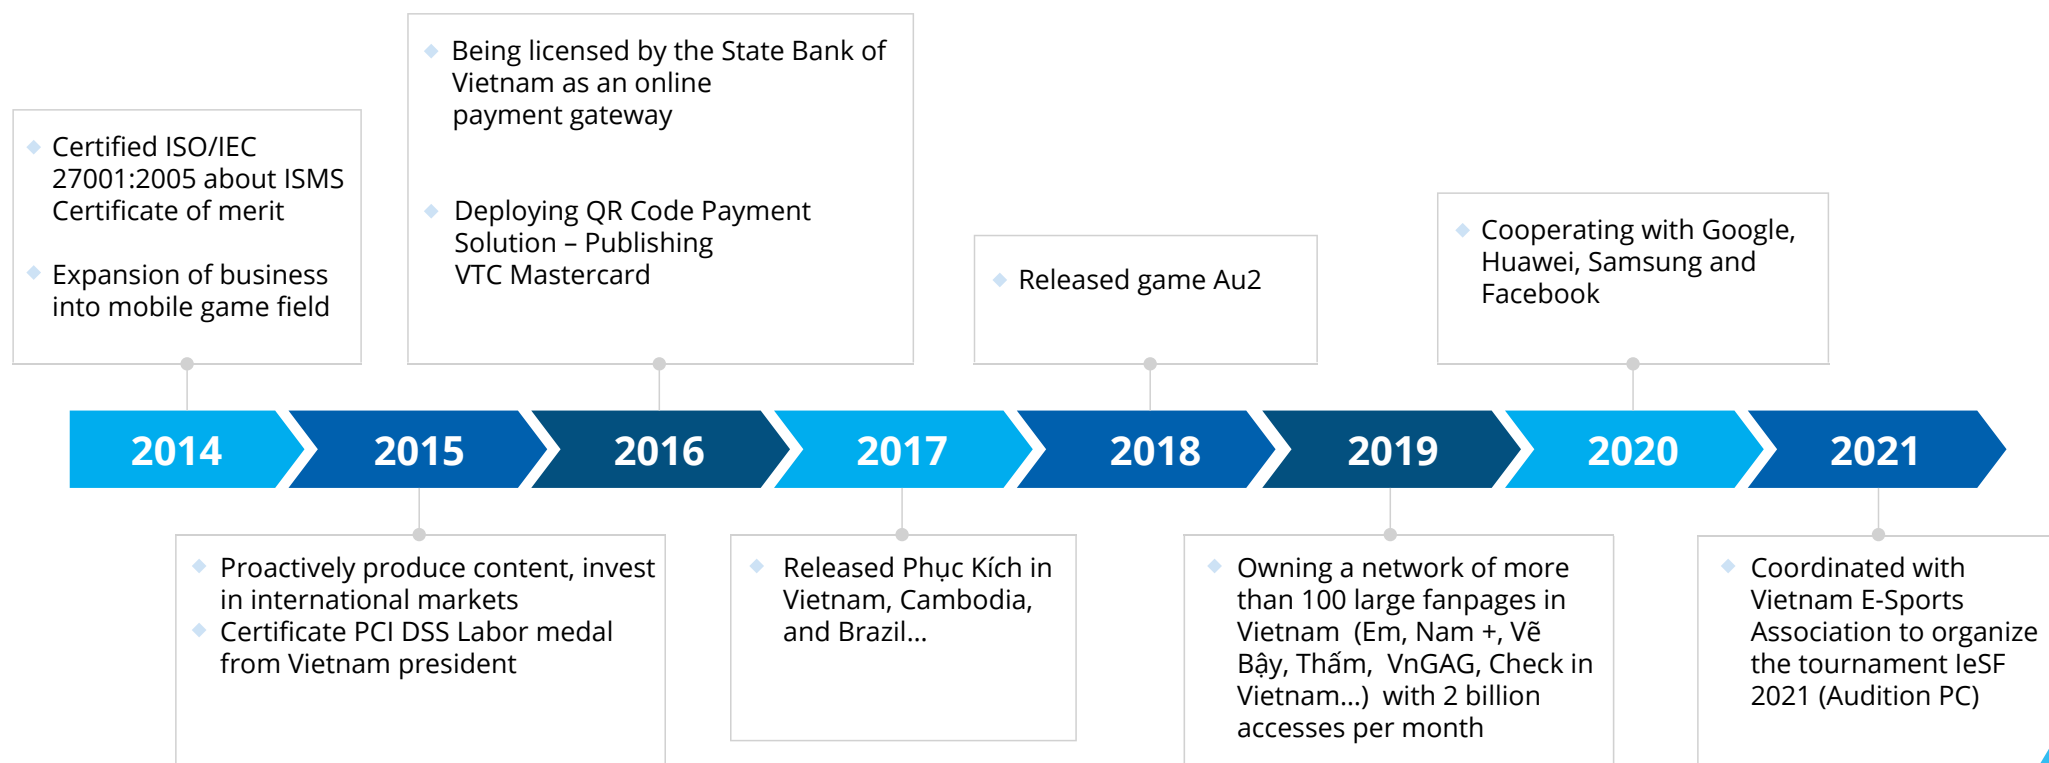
Certified ISO/IEC 27001:2005 about ISMS Certificate of merit

Expansion of business into mobile game field

Being licensed by the State Bank of Vietnam as an online payment gateway

Deploying QR Code Payment Solution – Publishing VTC Mastercard

Released game Au2

Cooperating with Google, Huawei, Samsung and Facebook

2014 2015 2016 2017 2018 2019 2020 2021

Proactively produce content, invest in international markets

Certificate PCI DSS Labor medal from Vietnam president

Released Phục Kích in Vietnam, Cambodia, and Brazil…

Owning a network of more than 100 large fanpages in Vietnam (Em, Nam +, Vẽ Bậy, Thấm, VnGAG, Check in Vietnam…) with 2 billion accesses per month

Coordinated with Vietnam E-Sports Association to organize the tournament IeSF 2021 (Audition PC)